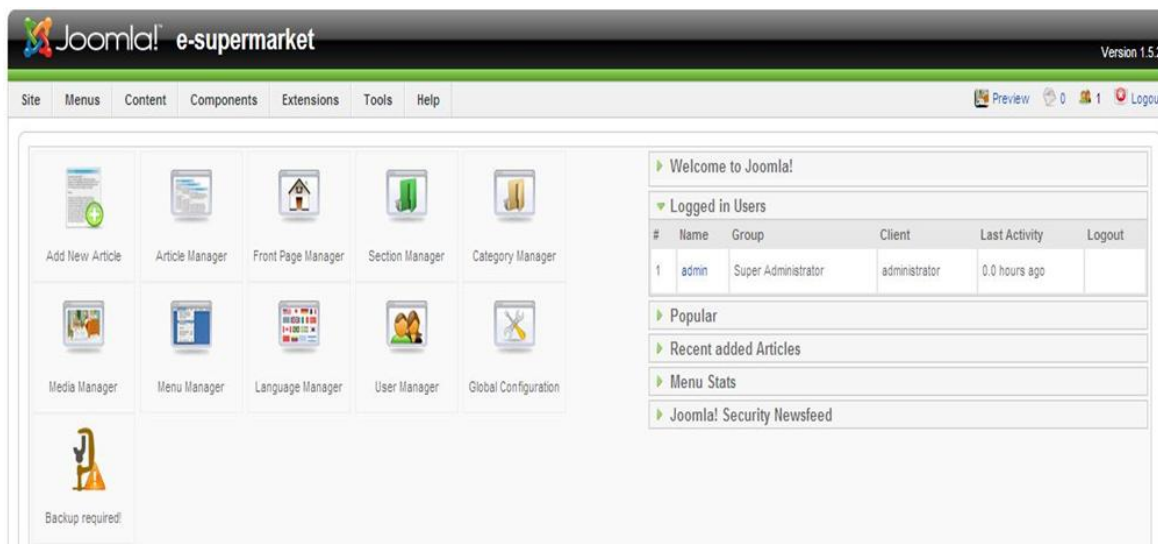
Joomla! e-supermarket

Version 1.5.2

Site Menus Content Components Extensions Tools Help

Preview 0 1 Logou

Add New Article
Article Manager
Front Page Manager
Section Manager
Category Manager
Media Manager
Menu Manager
Language Manager
User Manager
Global Configuration
Backup required!

Welcome to Joomla!

Logged in Users

| # | Name | Group | Client | Last Activity | Logout |
|---|---|---|---|---|---|
| 1 | admin | Super Administrator | administrator | 0.0 hours ago | |

Popular

Recent added Articles

Menu Stats

Joomla! Security Newsfeed